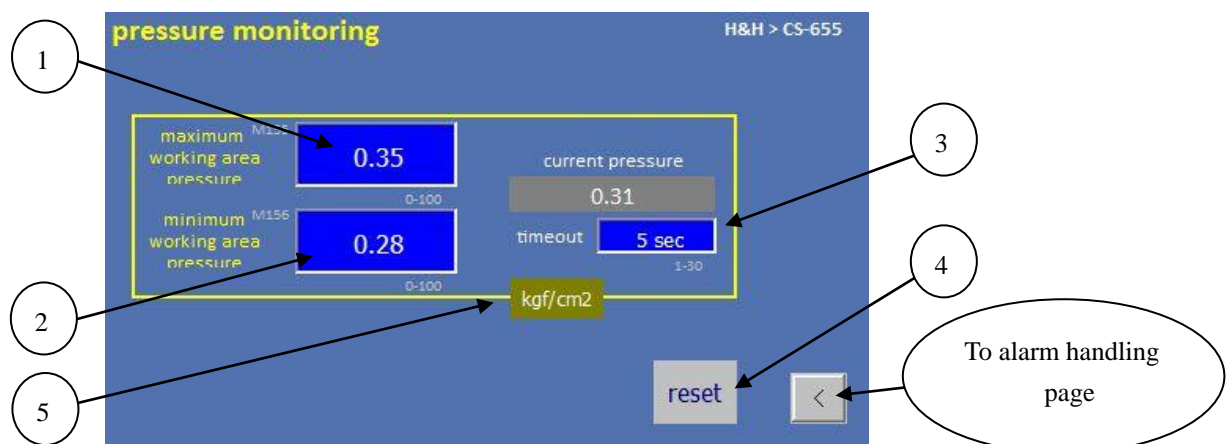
pressure monitoring

H&H > CS-655

1

maximum M155 working area pressure

0.35

0-100

current pressure

0.31

3

minimum M156 working area pressure

0.28

0-100

timeout

5 sec

1-30

4

2

kgf/cm2

To alarm handling page

5

reset

<